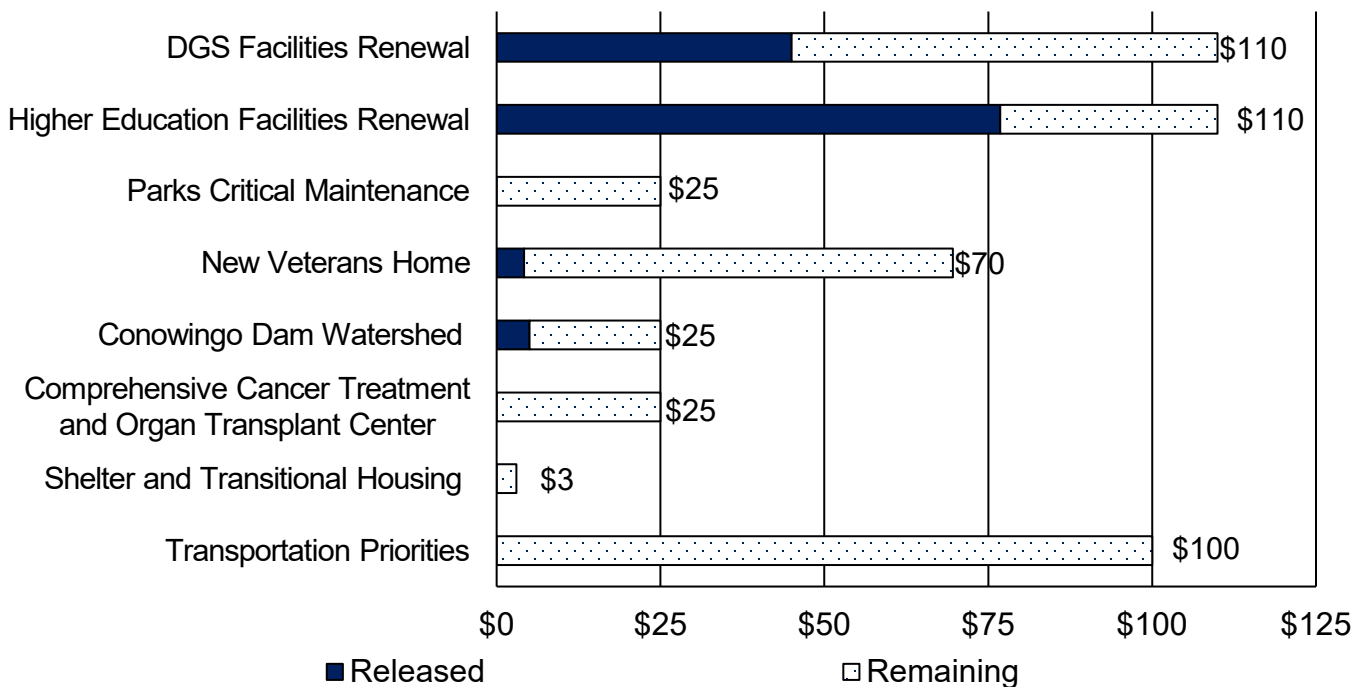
DGS Facilities Renewal
$110
Higher Education Facilities Renewal
$110
Parks Critical Maintenance
$25
New Veterans Home
$70
Conowingo Dam Watershed
$25
Comprehensive Cancer Treatment and Organ Transplant Center
$25
Shelter and Transitional Housing
$3
Transportation Priorities
$100

$0 $25 $50 $75 $100 $125

Released Remaining